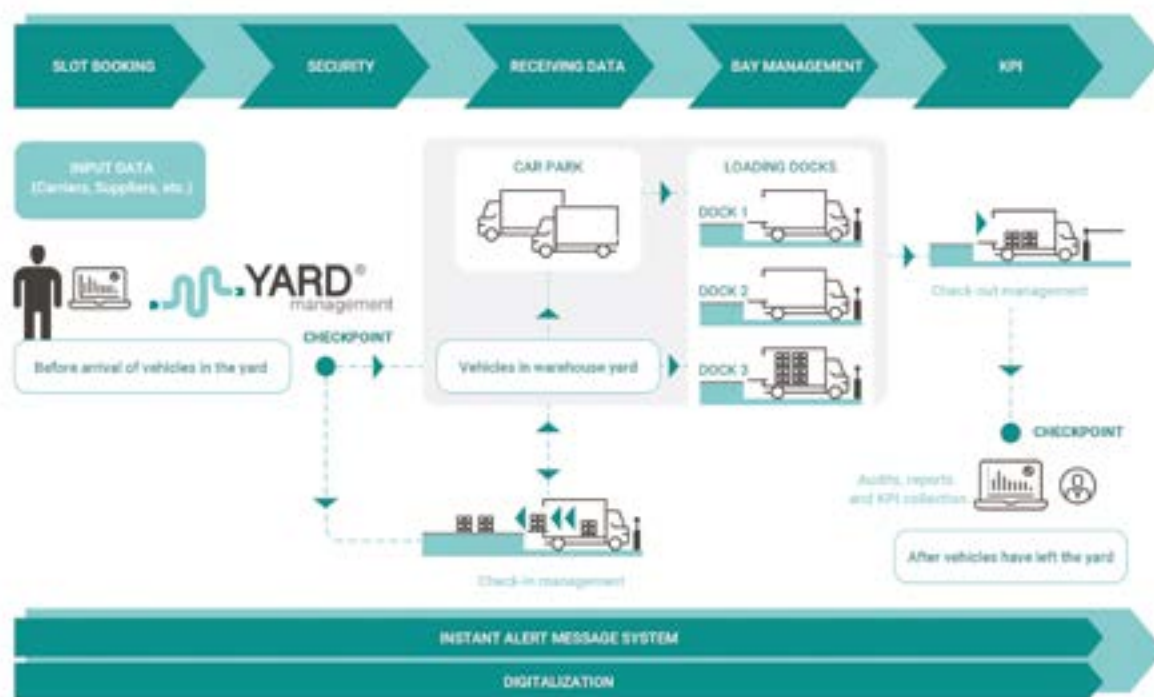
SLOT BOOKING

SECURITY

RECEIVING DATA

BAY MANAGEMENT

KPI

INPUT DATA
(Carriers, Suppliers, etc.)

YARD®
management

Before arrival of vehicles in the yard

CHECKPOINT

CAR PARK

LOADING DOCKS

DOCK 1

DOCK 2

DOCK 3

Vehicles in warehouse yard

Check-out management

CHECKPOINT

Audits, reports and KPI collection

After vehicles have left the yard

Check-in management

INSTANT ALERT MESSAGE SYSTEM

DIGITALIZATION